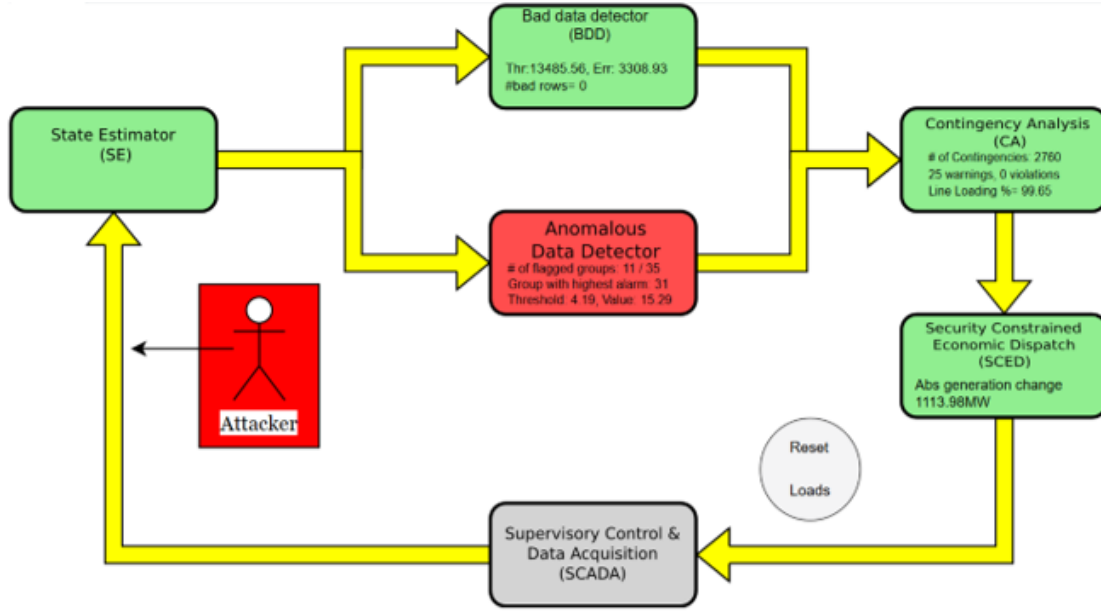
Bad data detector
(BDD)

Thr:13485.56, Err: 3308.93
#bad rows= 0

State Estimator
(SE)

Contingency Analysis
(CA)
# of Contingencies: 2760
25 warnings, 0 violations
Line Loading %= 99.65

Anomalous
Data Detector
# of flagged groups: 11 / 35
Group with highest alarm: 31
Threshold: 4.19, Value: 15.29

Security Constrained
Economic Dispatch
(SCED)
Abs generation change
1113.98MW

Attacker

Reset

Loads

Supervisory Control &
Data Acquisition
(SCADA)